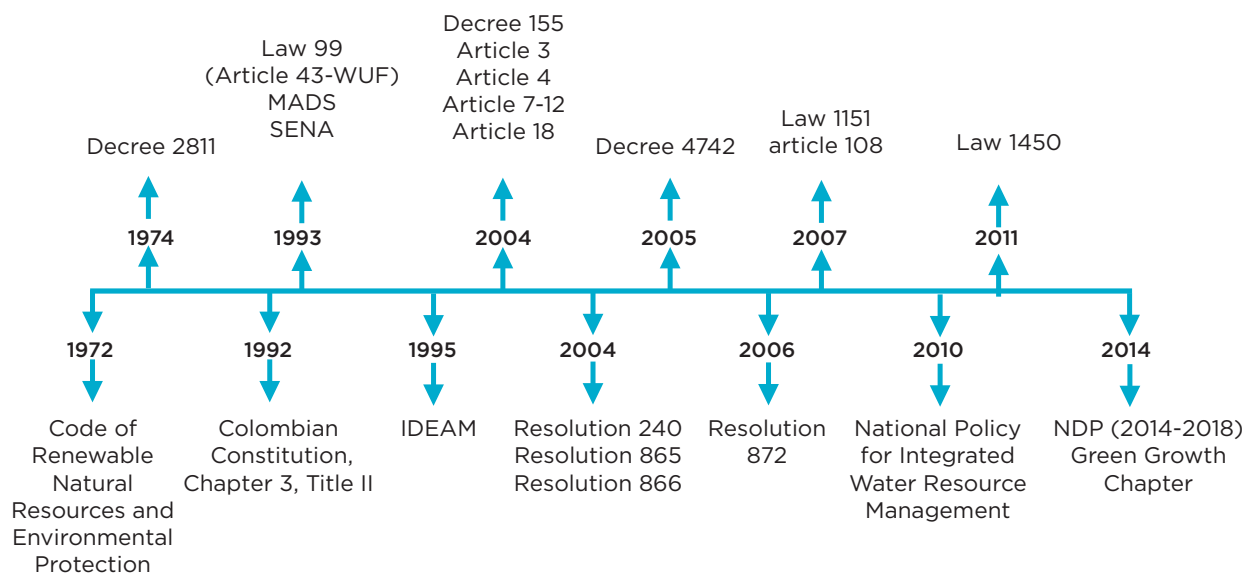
Decree 2811

1974

Law 99
(Article 43-WUF)
MADS
SENA

1993

Decree 155
Article 3
Article 4
Article 7-12
Article 18

2004

Decree 4742

2005

Law 1151
article 108

2007

Law 1450

2011

1972

Code of Renewable Natural Resources and Environmental Protection

1992

Colombian Constitution, Chapter 3, Title II

1995

IDEAM

2004

Resolution 240
Resolution 865
Resolution 866

2006

Resolution 872

2010

National Policy for Integrated Water Resource Management

2014

NDP (2014-2018) Green Growth Chapter